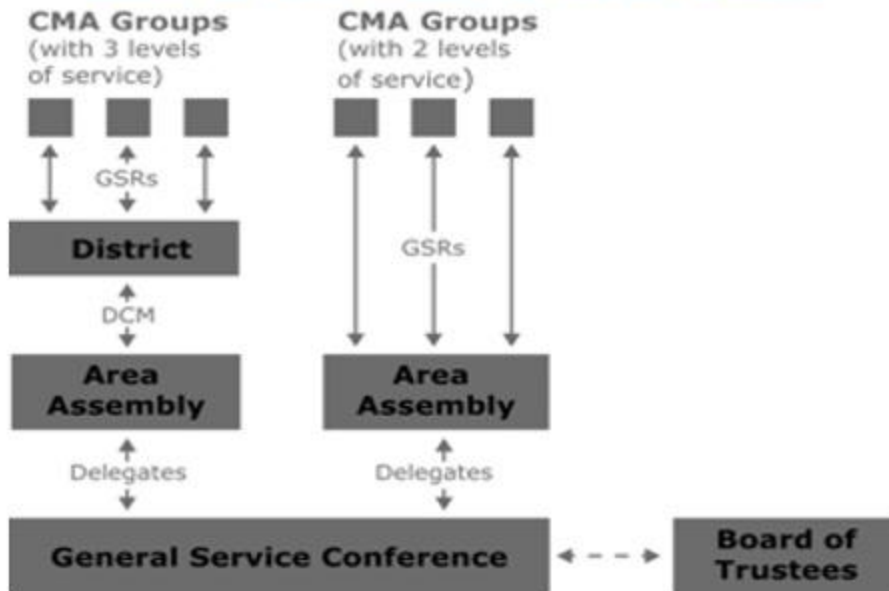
CMA Groups
(with 3 levels of service)

CMA Groups
(with 2 levels of service)

GSRs

District

GSRs

DCM

Area Assembly

Area Assembly

Delegates

Delegates

General Service Conference

Board of Trustees